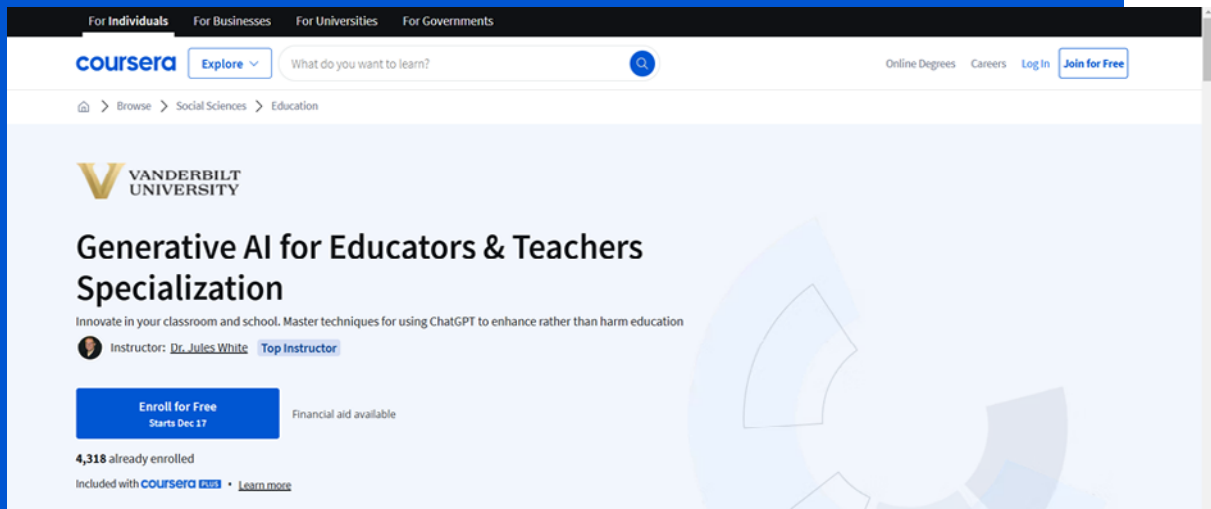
For Individuals For Businesses For Universities For Governments

coursera Explore What do you want to learn? Online Degrees Careers Log In Join for Free

Browse > Social Sciences > Education

VANDERBILT UNIVERSITY

Generative AI for Educators & Teachers Specialization

Innovate in your classroom and school. Master techniques for using ChatGPT to enhance rather than harm education

Instructor: Dr. Jules White Top Instructor

Enroll for Free
Starts Dec 17

Financial aid available

4,318 already enrolled

Included with coursera PLUS • Learn more